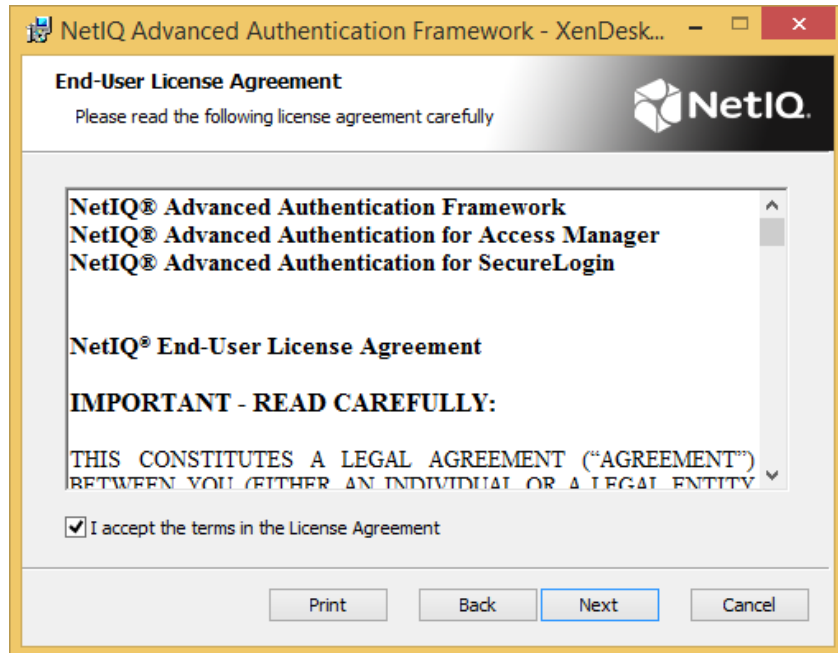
NetIQ Advanced Authentication Framework - XenDesk...

End-User License Agreement

Please read the following license agreement carefully

NetIQ.

NetIQ® Advanced Authentication Framework
NetIQ® Advanced Authentication for Access Manager
NetIQ® Advanced Authentication for SecureLogin

NetIQ® End-User License Agreement

IMPORTANT - READ CAREFULLY:

THIS CONSTITUTES A LEGAL AGREEMENT ("AGREEMENT") BETWEEN YOU (EITHER AN INDIVIDUAL OR A LEGAL ENTITY

I accept the terms in the License Agreement

Print Back Next Cancel